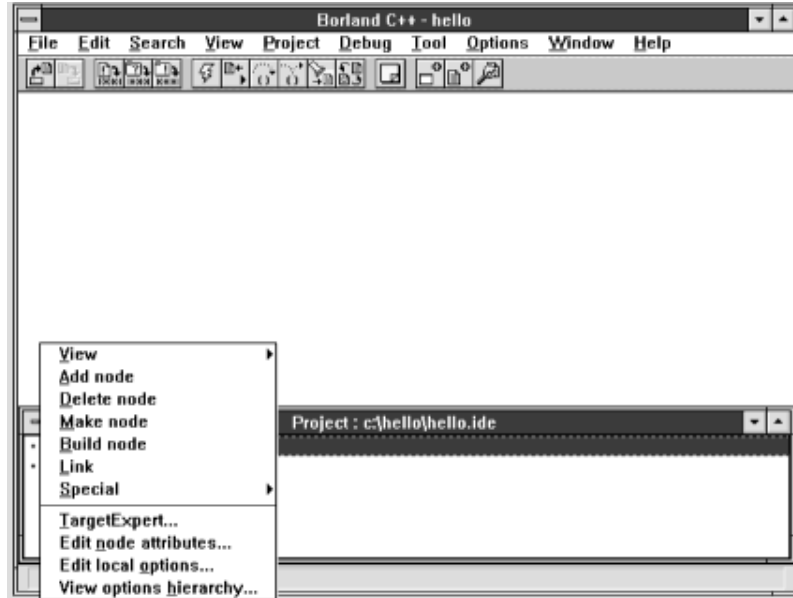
Borland C++ - hello

File Edit Search View Project Debug Tool Options Window Help

View
Add node
Delete node
Make node
Build node
Link
Special

TargetExpert...
Edit node attributes...
Edit local options...
View options hierarchy...

Project : c:\hello\hello.ide